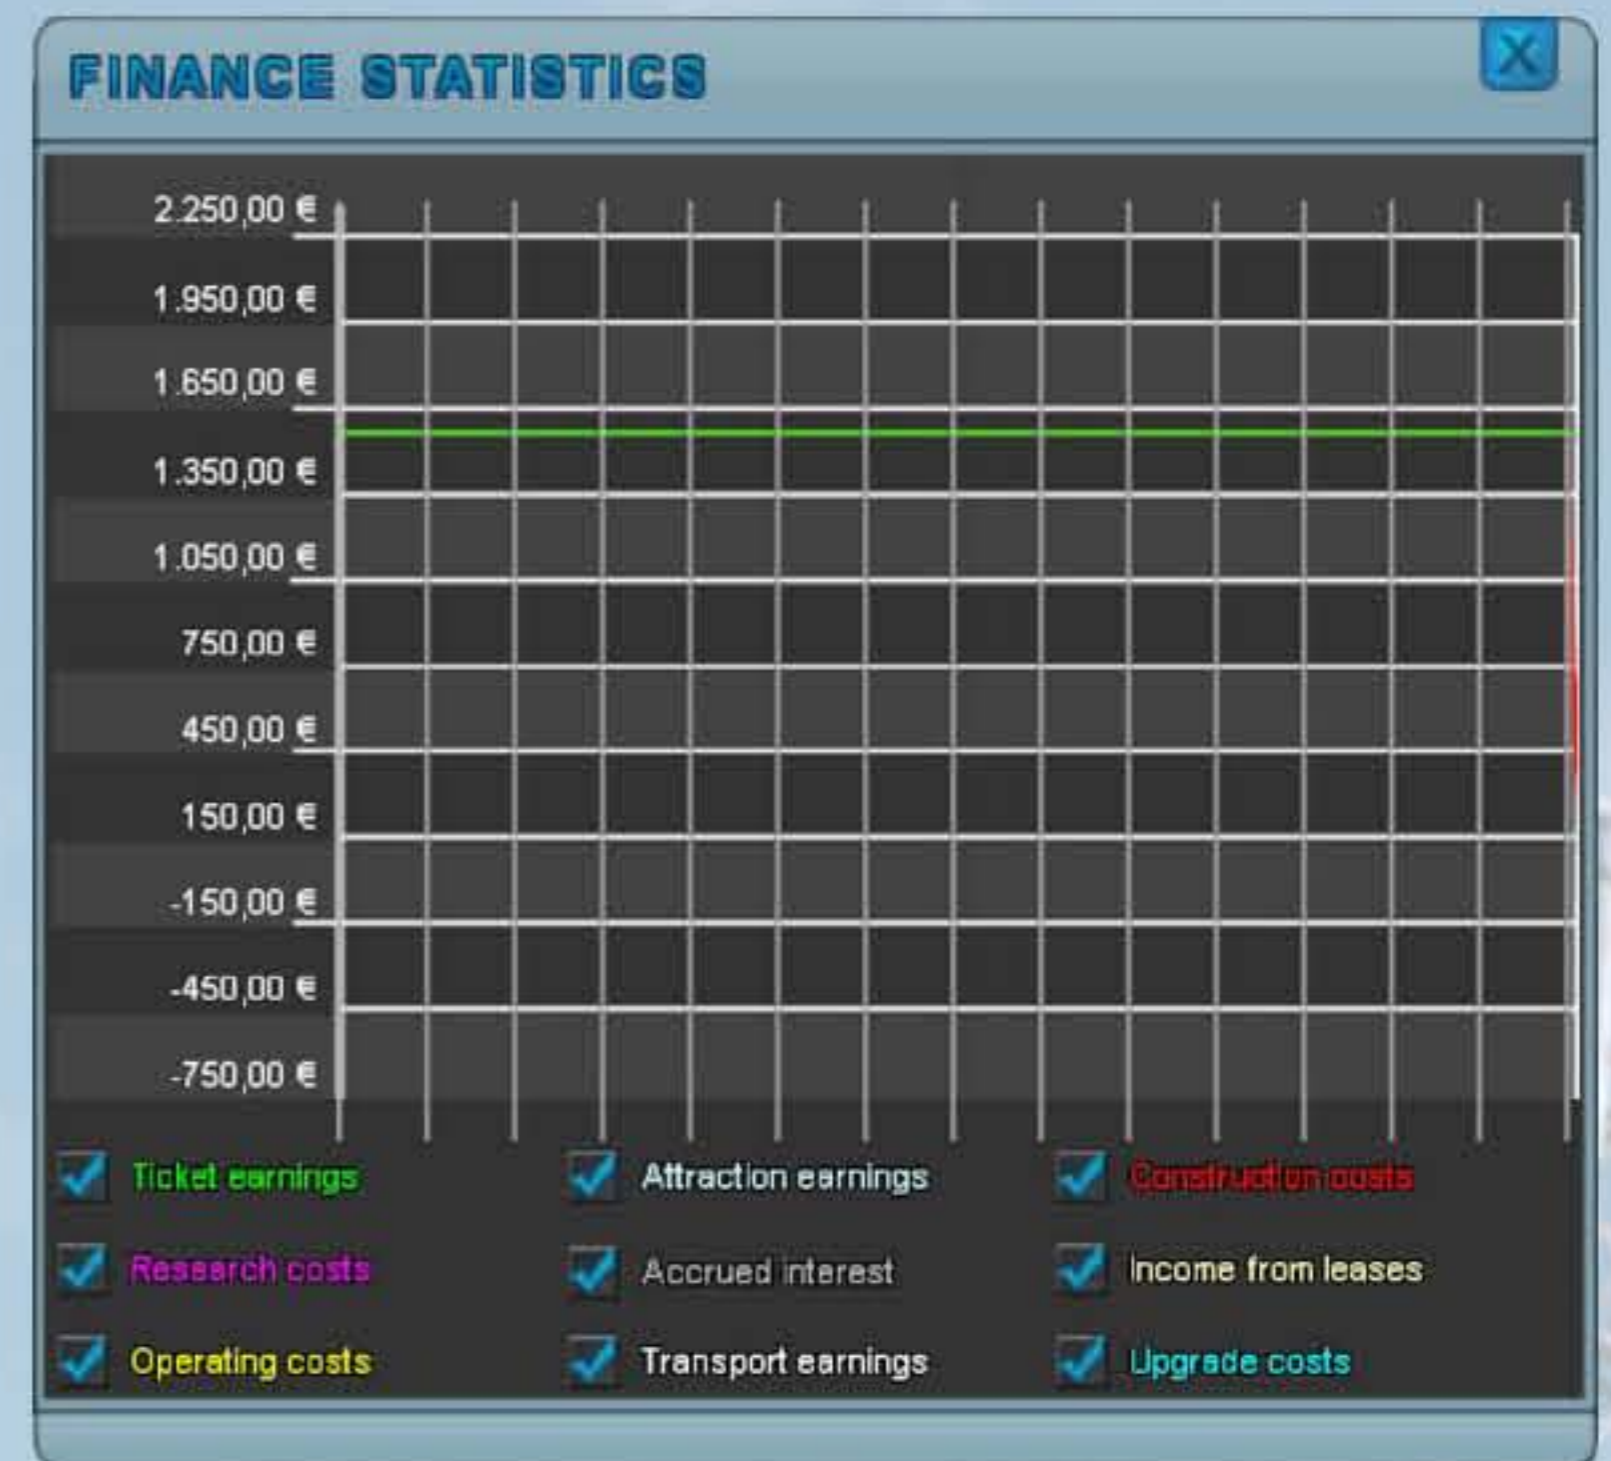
FINANCE STATISTICS

X

2.250,00 €
1.950,00 €
1.650,00 €
1.350,00 €
1.050,00 €
750,00 €
450,00 €
150,00 €
-150,00 €
-450,00 €
-750,00 €

Ticket earnings
Attraction earnings
Construction costs
Research costs
Accrued interest
Income from leases
Operating costs
Transport earnings
Upgrade costs